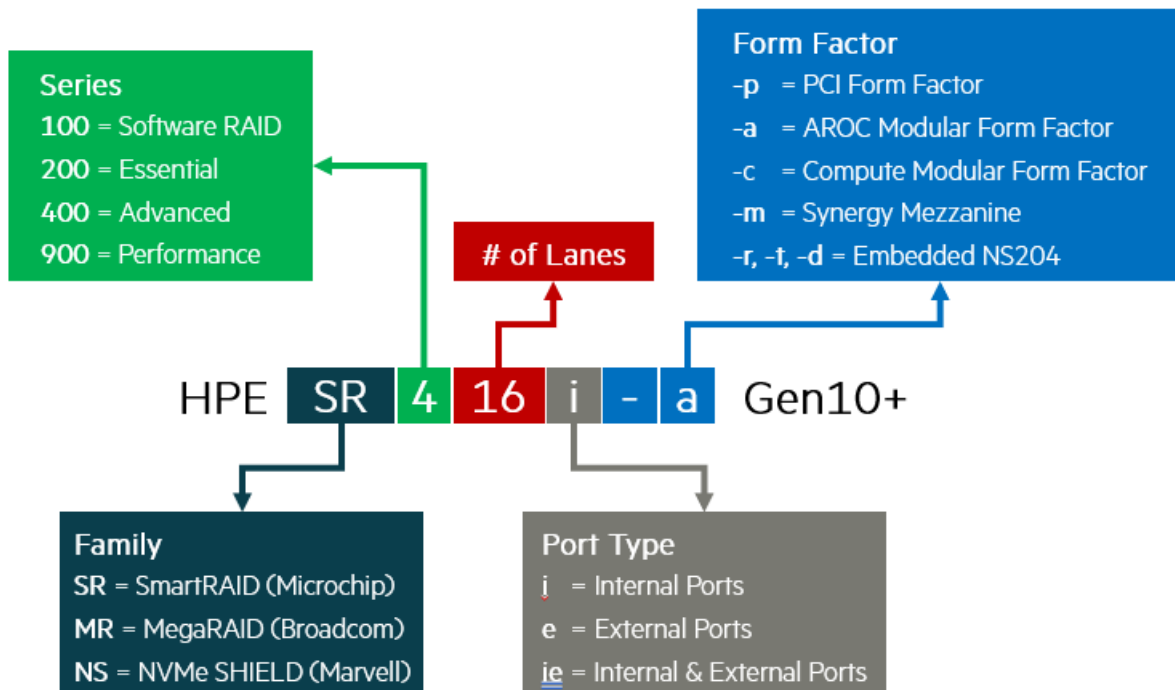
Series
100 = Software RAID
200 = Essential
400 = Advanced
900 = Performance

# of Lanes

Form Factor
-p = PCI Form Factor
-a = AROC Modular Form Factor
-c = Compute Modular Form Factor
-m = Synergy Mezzanine
-r, -t, -d = Embedded NS204

HPE SR 4 16 i - a Gen10+

Family
SR = SmartRAID (Microchip)
MR = MegaRAID (Broadcom)
NS = NVMe SHIELD (Marvell)

Port Type
i = Internal Ports
e = External Ports
ie = Internal & External Ports